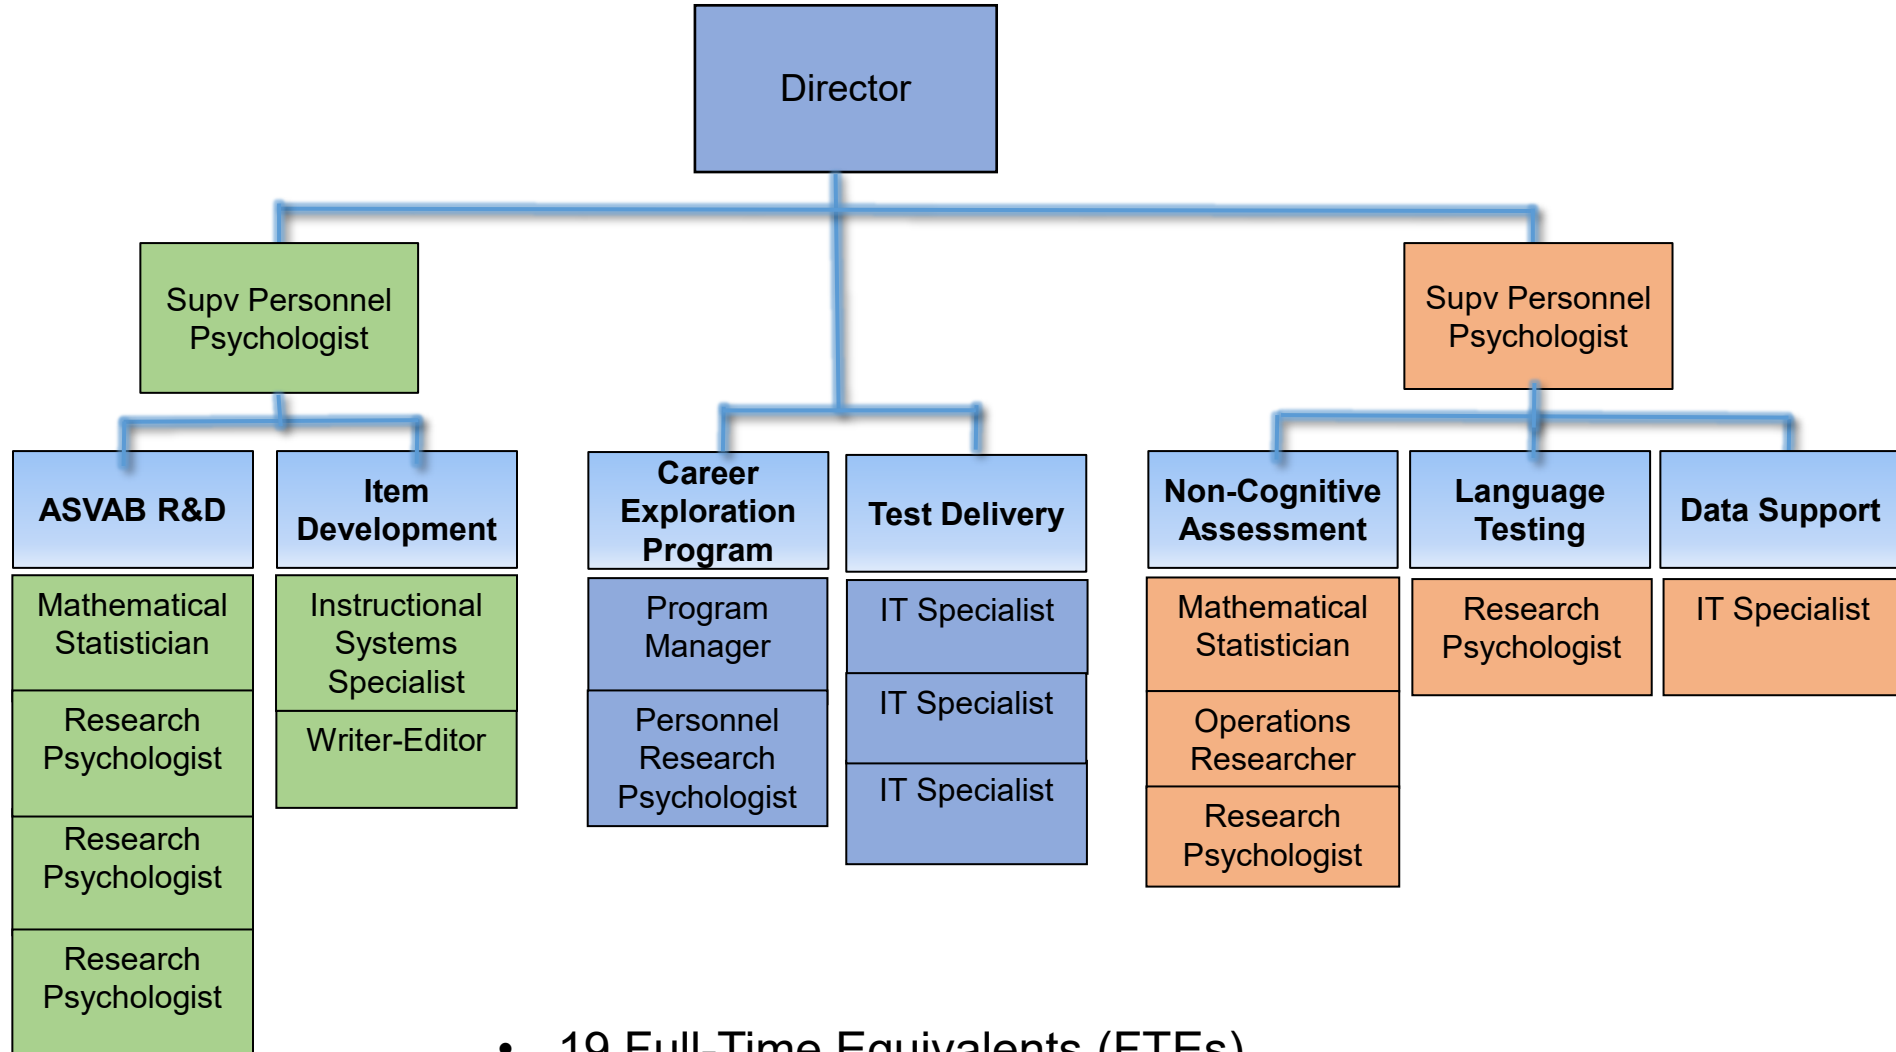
Director

Supv Personnel Psychologist

Supv Personnel Psychologist

ASVAB R&D

Mathematical Statistician

Research Psychologist

Research Psychologist

Research Psychologist

Item Development

Instructional Systems Specialist

Writer-Editor

Career Exploration Program

Program Manager

Personnel Research Psychologist

Test Delivery

IT Specialist

IT Specialist

IT Specialist

Non-Cognitive Assessment

Mathematical Statistician

Operations Researcher

Research Psychologist

Language Testing

Research Psychologist

Data Support

IT Specialist

• 19 Full-Time Equivalents (FTEs)